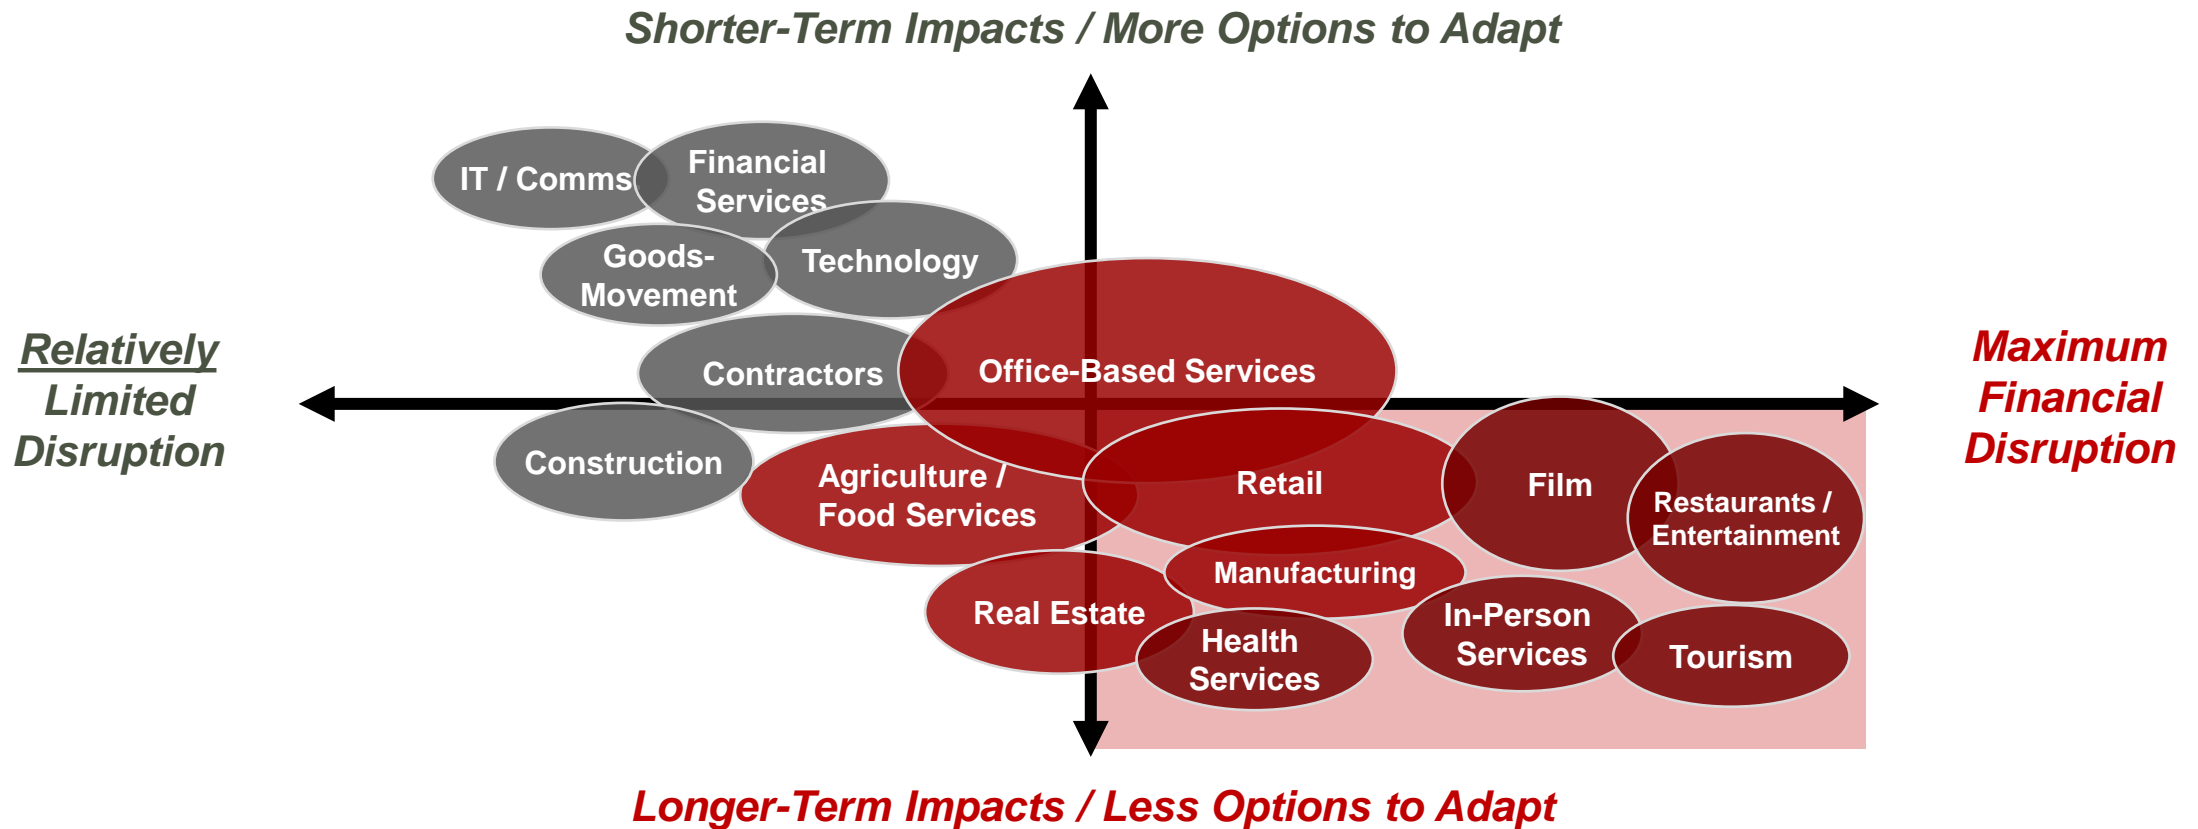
Shorter-Term Impacts / More Options to Adapt

Relatively Limited Disruption

Maximum Financial Disruption

IT / Comms

Financial Services

Goods-Movement

Technology

Contractors

Office-Based Services

Construction

Agriculture / Food Services

Retail

Film

Restaurants / Entertainment

Manufacturing

Real Estate

Health Services

In-Person Services

Tourism

Longer-Term Impacts / Less Options to Adapt